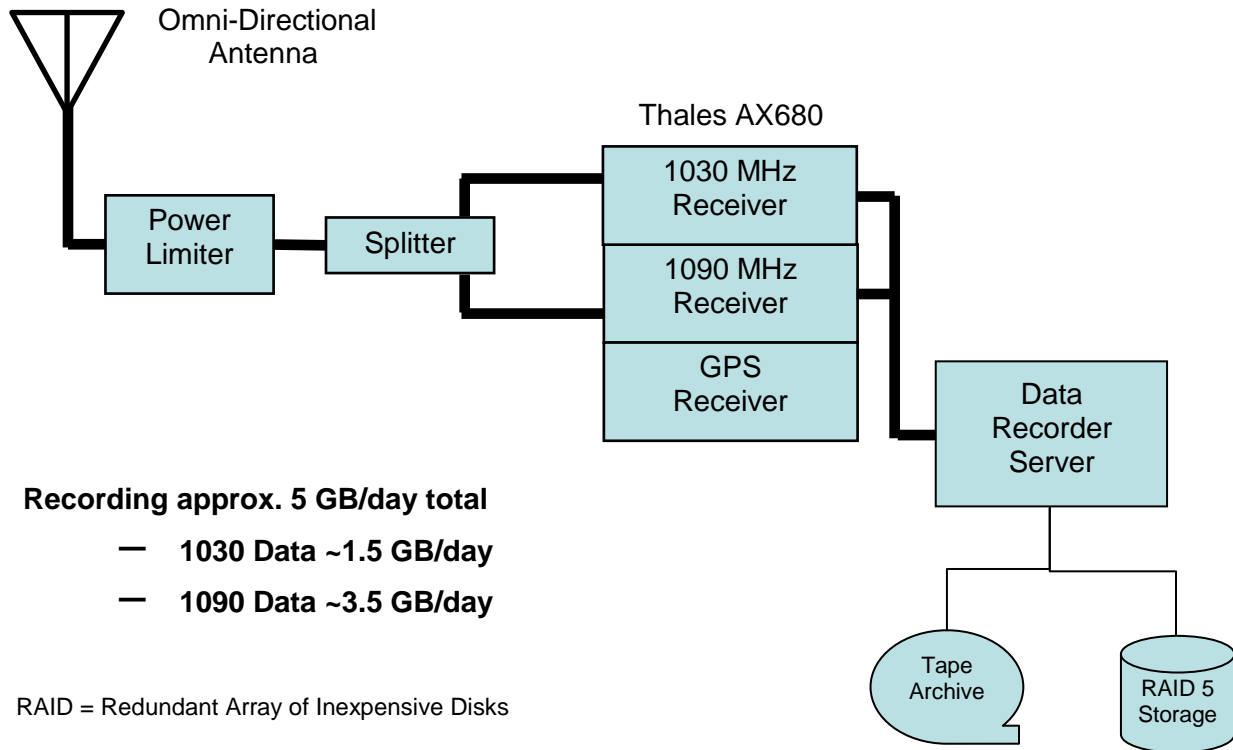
Omni-Directional Antenna

Thales AX680

Power Limiter

Splitter

1030 MHz Receiver

1090 MHz Receiver

GPS Receiver

Data Recorder Server

Recording approx. 5 GB/day total

– 1030 Data ~1.5 GB/day

– 1090 Data ~3.5 GB/day

Tape Archive

RAID 5 Storage

RAID = Redundant Array of Inexpensive Disks